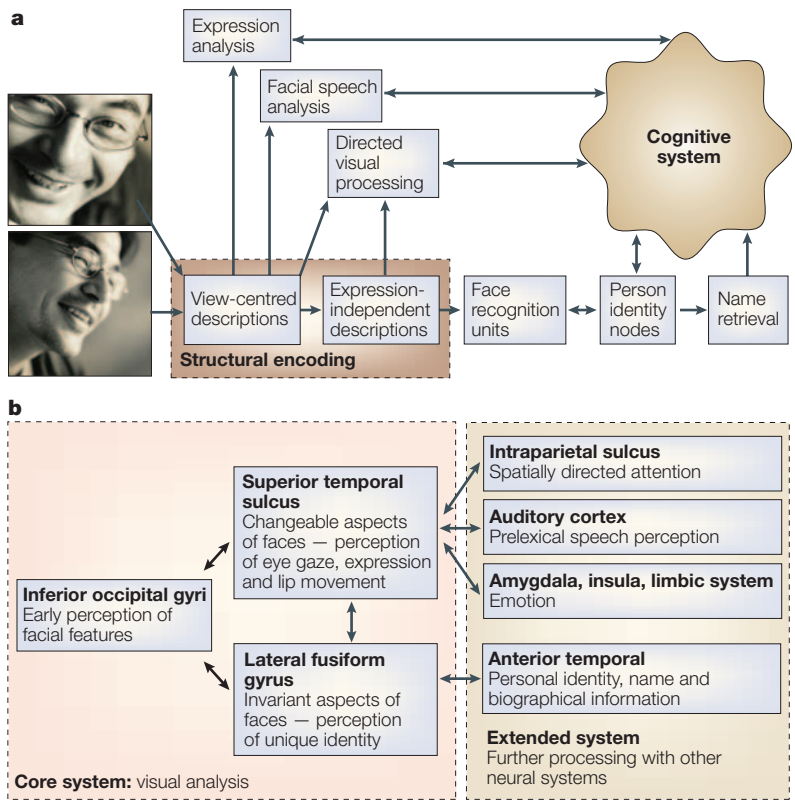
a

Expression analysis

Facial speech analysis

Directed visual processing

Cognitive system

View-centred descriptions

Expression-independent descriptions

Face recognition units

Person identity nodes

Name retrieval

Structural encoding

b

Superior temporal sulcus
Changeable aspects of faces — perception of eye gaze, expression and lip movement

Inferior occipital gyri
Early perception of facial features

Lateral fusiform gyrus
Invariant aspects of faces — perception of unique identity

Core system: visual analysis

Intraparietal sulcus
Spatially directed attention

Auditory cortex
Prelexical speech perception

Amygdala, insula, limbic system
Emotion

Anterior temporal
Personal identity, name and biographical information

Extended system
Further processing with other neural systems